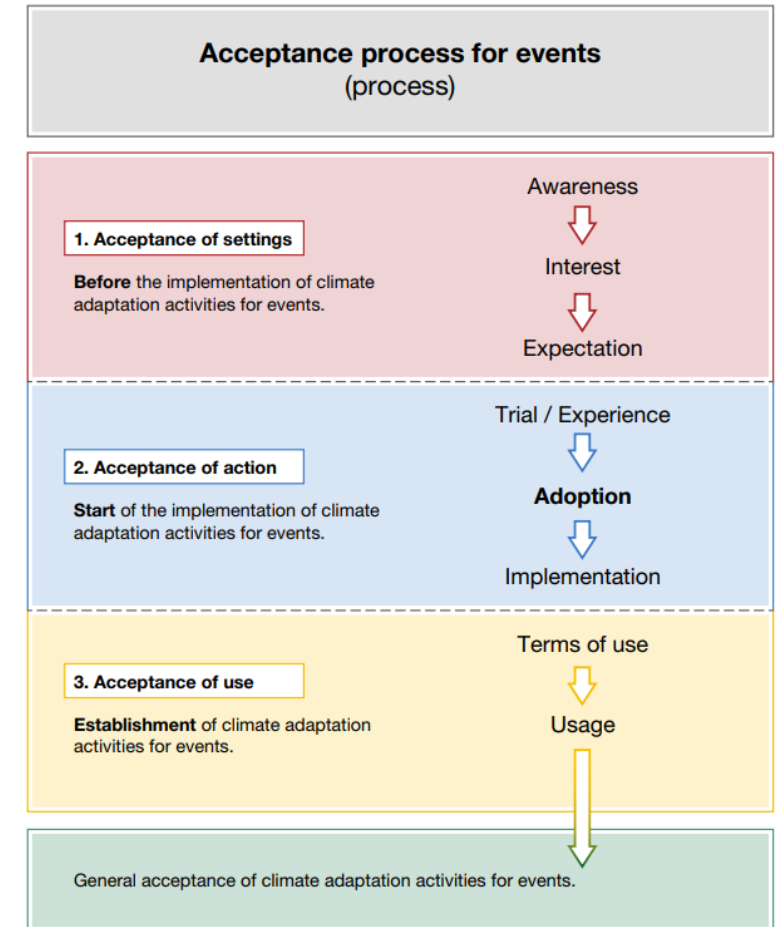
Acceptance process for events
(process)

1. Acceptance of settings

Before the implementation of climate adaptation activities for events.

Awareness

Interest

Expectation

2. Acceptance of action

Start of the implementation of climate adaptation activities for events.

Trial / Experience

Adoption

Implementation

3. Acceptance of use

Establishment of climate adaptation activities for events.

Terms of use

Usage

General acceptance of climate adaptation activities for events.